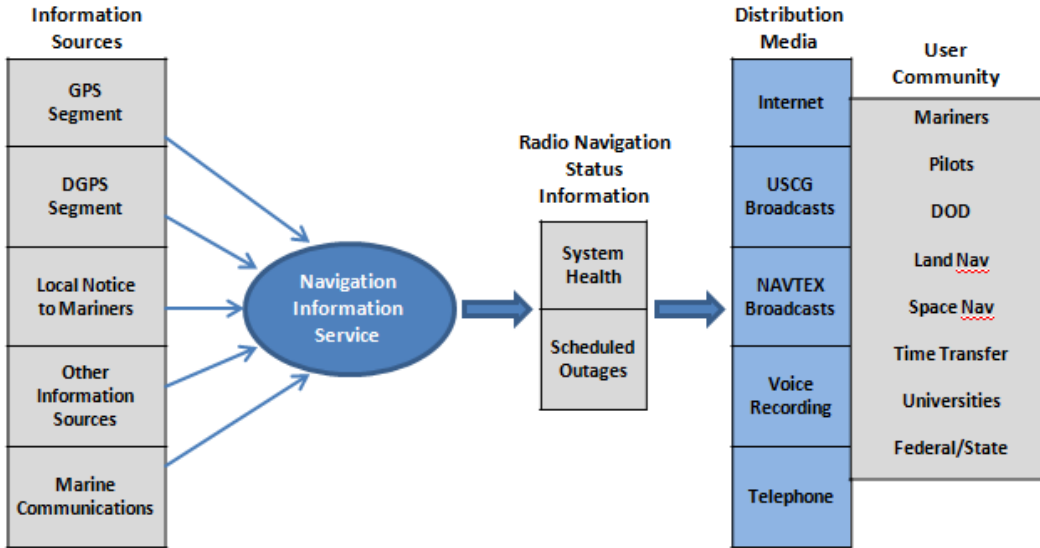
Information Sources

GPS Segment

DGPS Segment

Local Notice to Mariners

Other Information Sources

Marine Communications

Navigation Information Service

Radio Navigation Status Information

System Health

Scheduled Outages

Distribution Media

Internet

USCG Broadcasts

NAVTEX Broadcasts

Voice Recording

Telephone

User Community

Mariners

Pilots

DOD

Land Nav

Space Nav

Time Transfer

Universities

Federal/State